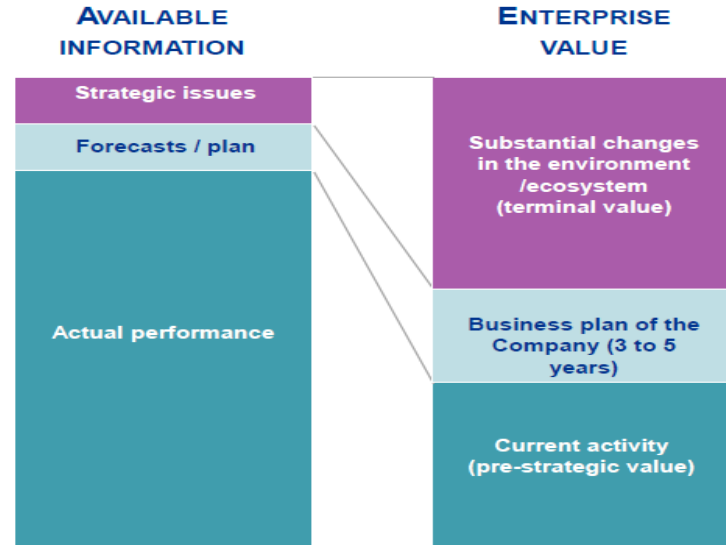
AVAILABLE INFORMATION

Strategic issues

Forecasts / plan

Actual performance

ENTERPRISE VALUE

Substantial changes in the environment /ecosystem (terminal value)

Business plan of the Company (3 to 5 years)

Current activity (pre-strategic value)